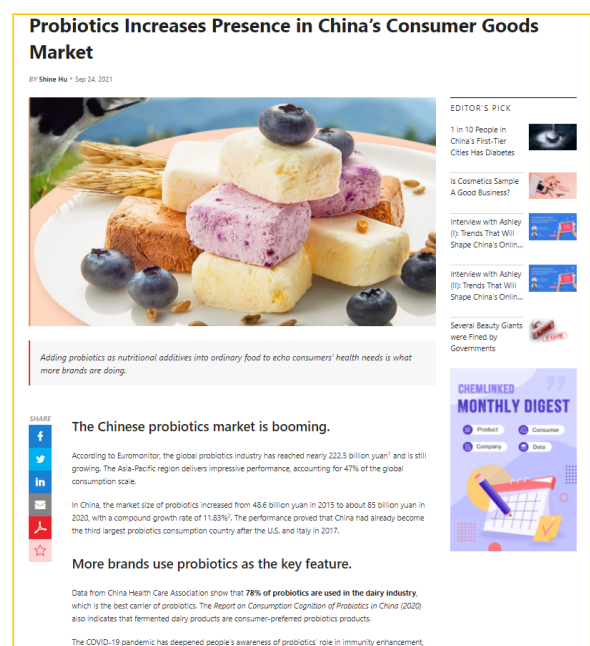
Probiotics Increases Presence in China's Consumer Goods Market

BY Shine Hu • Sep 24, 2021

EDITOR'S PICK

1 in 10 People in China's First-Tier Cities Has Diabetes

Is Cosmetics Sample A Good Business?

Interview with Ashley (I): Trends That Will Shape China's Onlin...

Interview with Ashley (II): Trends That Will Shape China's Onlin...

Several Beauty Giants were Fined by Governments

Adding probiotics as nutritional additives into ordinary food to echo consumers' health needs is what more brands are doing.

SHARE

The Chinese probiotics market is booming.

According to Euromonitor, the global probiotics industry has reached nearly 222.5 billion yuan$^1$ and is still growing. The Asia-Pacific region delivers impressive performance, accounting for 47% of the global consumption scale.

In China, the market size of probiotics increased from 48.6 billion yuan in 2015 to about 85 billion yuan in 2020, with a compound growth rate of 11.83%$^2$. The performance proved that China had already become the third largest probiotics consumption country after the U.S. and Italy in 2017.

CHEMLINKED
MONTHLY DIGEST
Product
Consumer
Company
Data

More brands use probiotics as the key feature.

Data from China Health Care Association show that 78% of probiotics are used in the dairy industry, which is the best carrier of probiotics. The Report on Consumption Cognition of Probiotics in China (2020) also indicates that fermented dairy products are consumer-preferred probiotics products.

The COVID-19 pandemic has deepened people's awareness of probiotics' role in immunity enhancement,